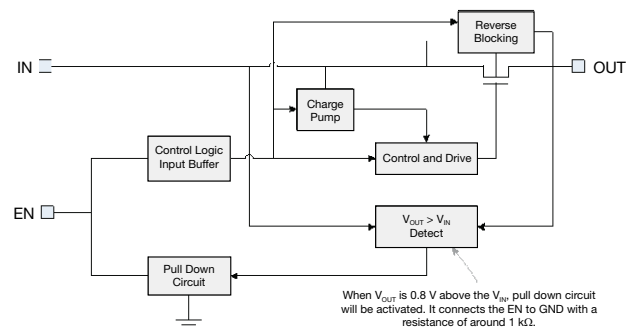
Reverse Blocking

IN

OUT

Charge Pump

Control Logic Input Buffer

Control and Drive

EN

$V_{OUT} > V_{IN}$ Detect

Pull Down Circuit

When $V_{OUT}$ is 0.8 V above the $V_{IN}$, pull down circuit will be activated. It connects the EN to GND with a resistance of around 1 kΩ.